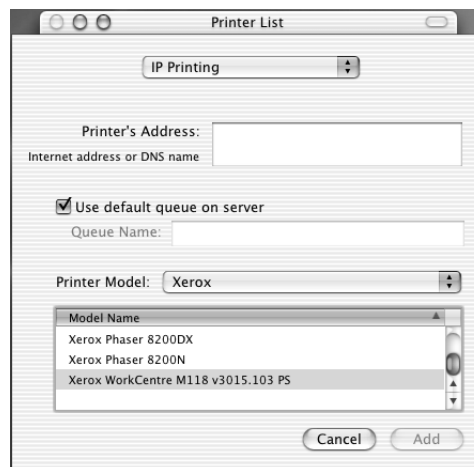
Printer List

IP Printing

Printer's Address:
Internet address or DNS name

Use default queue on server

Queue Name:

Printer Model: Xerox

| Model Name |
|---|
| Xerox Phaser 8200DX |
| Xerox Phaser 8200N |
| Xerox WorkCentre M118 v3015.103 PS |

Cancel Add